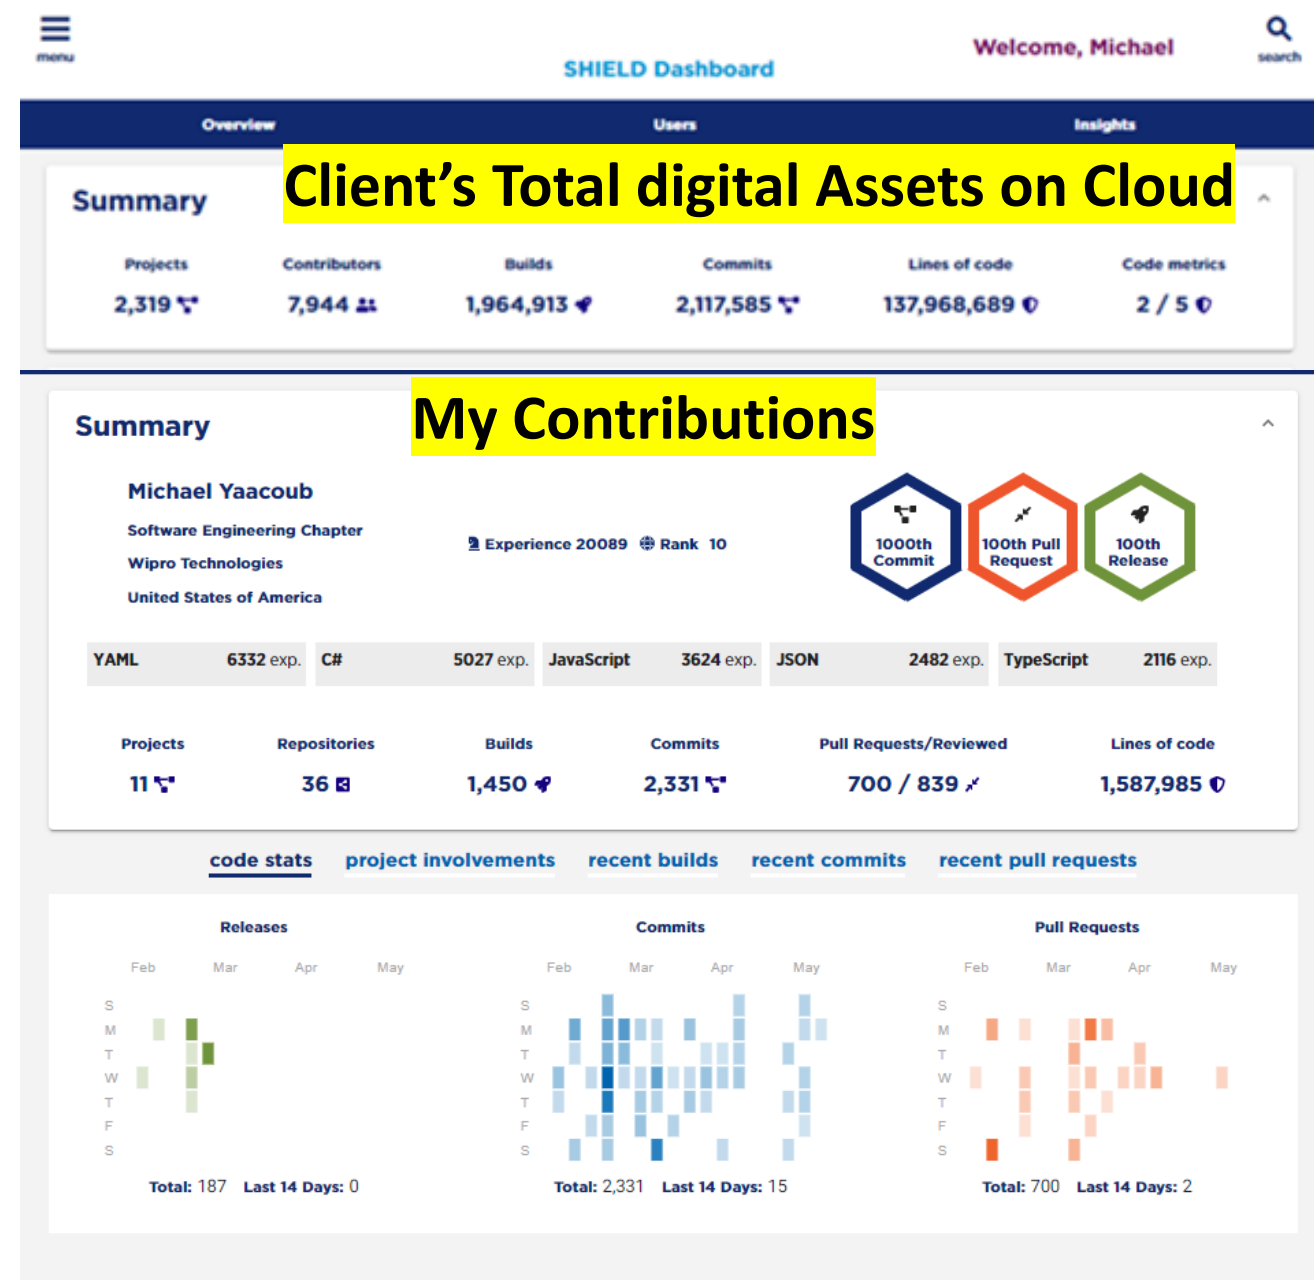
menu

SHIELD Dashboard

Welcome, Michael

search

Overview Users Insights

Summary

Client's Total digital Assets on Cloud

| Projects | Contributors | Builds | Commits | Lines of code | Code metrics |
|---|---|---|---|---|---|
| 2,319 | 7,944 | 1,964,913 | 2,117,585 | 137,968,689 | 2 / 5 |

Summary

My Contributions

Michael Yaacoub

Software Engineering Chapter

Wipro Technologies

United States of America

Experience 20089 Rank 10

1000th Commit

100th Pull Request

100th Release

| YAML 6332 exp. | C# 5027 exp. | JavaScript 3624 exp. | JSON 2482 exp. | TypeScript 2116 exp. |
|---|---|---|---|---|

| Projects | Repositories | Builds | Commits | Pull Requests/Reviewed | Lines of code |
|---|---|---|---|---|---|
| 11 | 36 | 1,450 | 2,331 | 700 / 839 | 1,587,985 |

code stats project involvements recent builds recent commits recent pull requests

Releases

Feb Mar Apr May

S M T W T F S

Total: 187 Last 14 Days: 0

Commits

Feb Mar Apr May

S M T W T F S

Total: 2,331 Last 14 Days: 15

Pull Requests

Feb Mar Apr May

S M T W T F S

Total: 700 Last 14 Days: 2